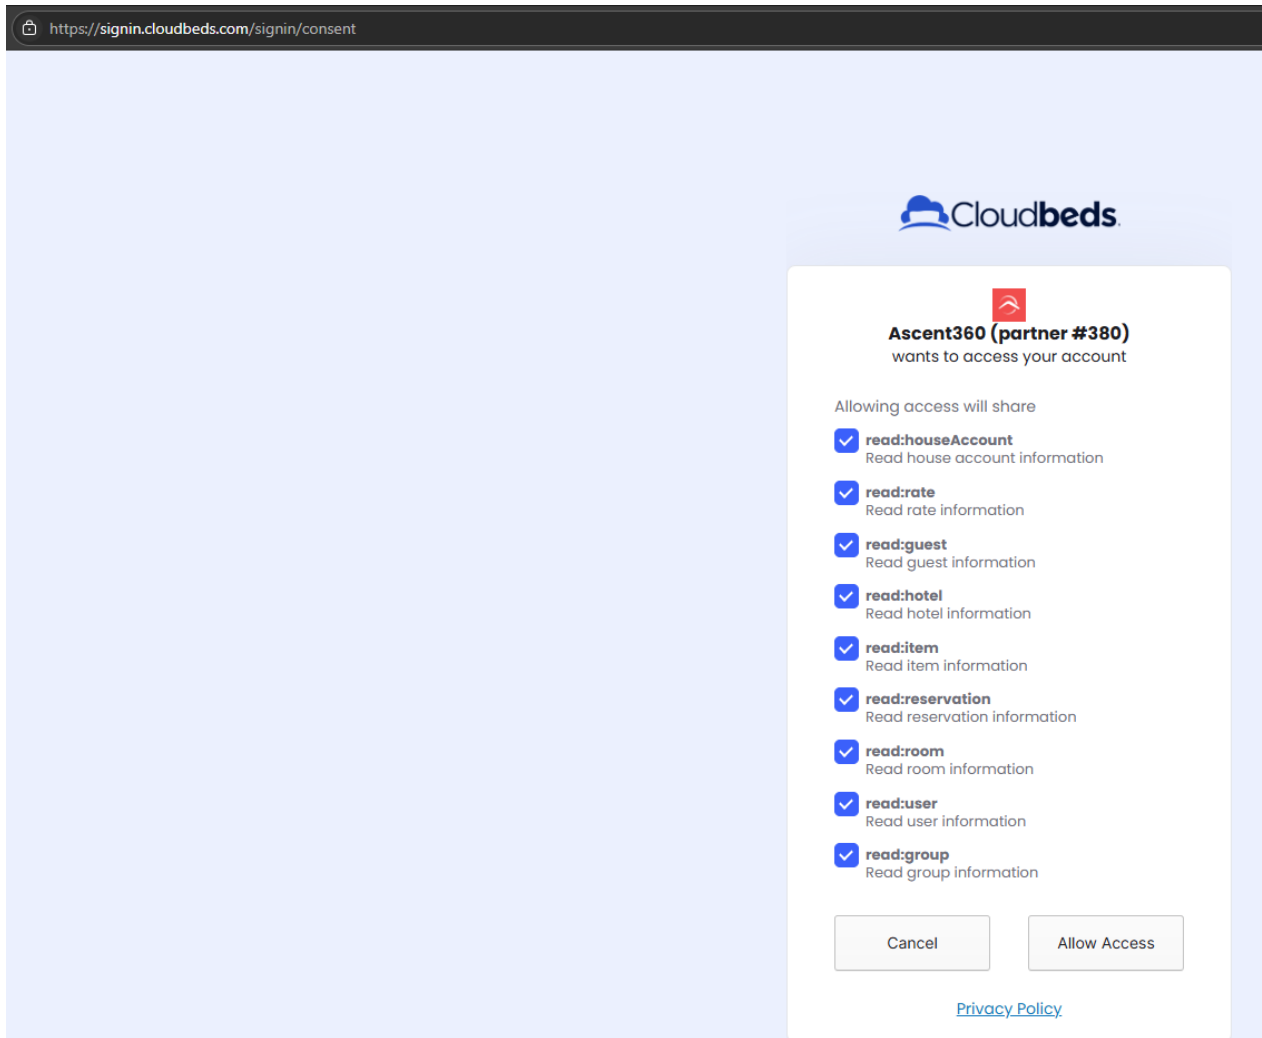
https://signin.cloudbeds.com/signin/consent

Cloudbeds

Ascent360 (partner #380)
wants to access your account

Allowing access will share

read:houseAccount
Read house account information

read:rate
Read rate information

read:guest
Read guest information

read:hotel
Read hotel information

read:item
Read item information

read:reservation
Read reservation information

read:room
Read room information

read:user
Read user information

read:group
Read group information

Cancel

Allow Access

Privacy Policy